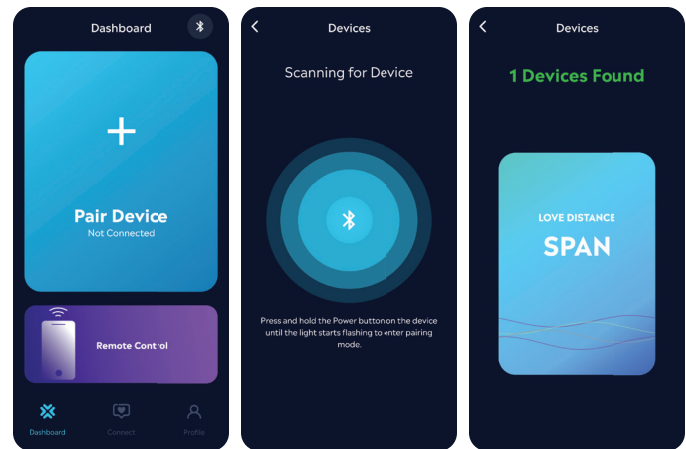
Dashboard

+

Pair Device
Not Connected

Remote Control

Dashboard
Connect
Profile

Devices

Scanning for Device

Press and hold the Power buttonon the device until the light starts flashing to enter pairing mode.

Devices

1 Devices Found

LOVE DISTANCE
SPAN